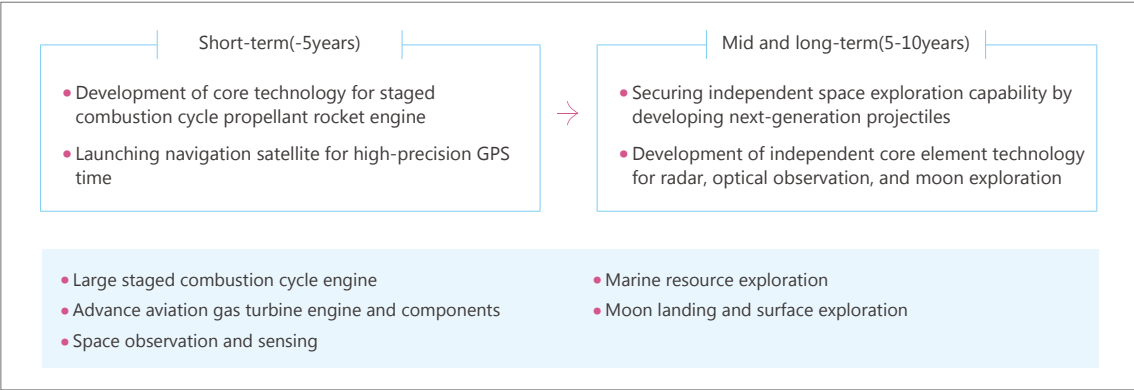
Short-term(-5years)

- Development of core technology for staged combustion cycle propellant rocket engine
- Launching navigation satellite for high-precision GPS time

Mid and long-term(5-10years)

- Securing independent space exploration capability by developing next-generation projectiles
- Development of independent core element technology for radar, optical observation, and moon exploration

- Large staged combustion cycle engine
- Advance aviation gas turbine engine and components
- Space observation and sensing

- Marine resource exploration
- Moon landing and surface exploration